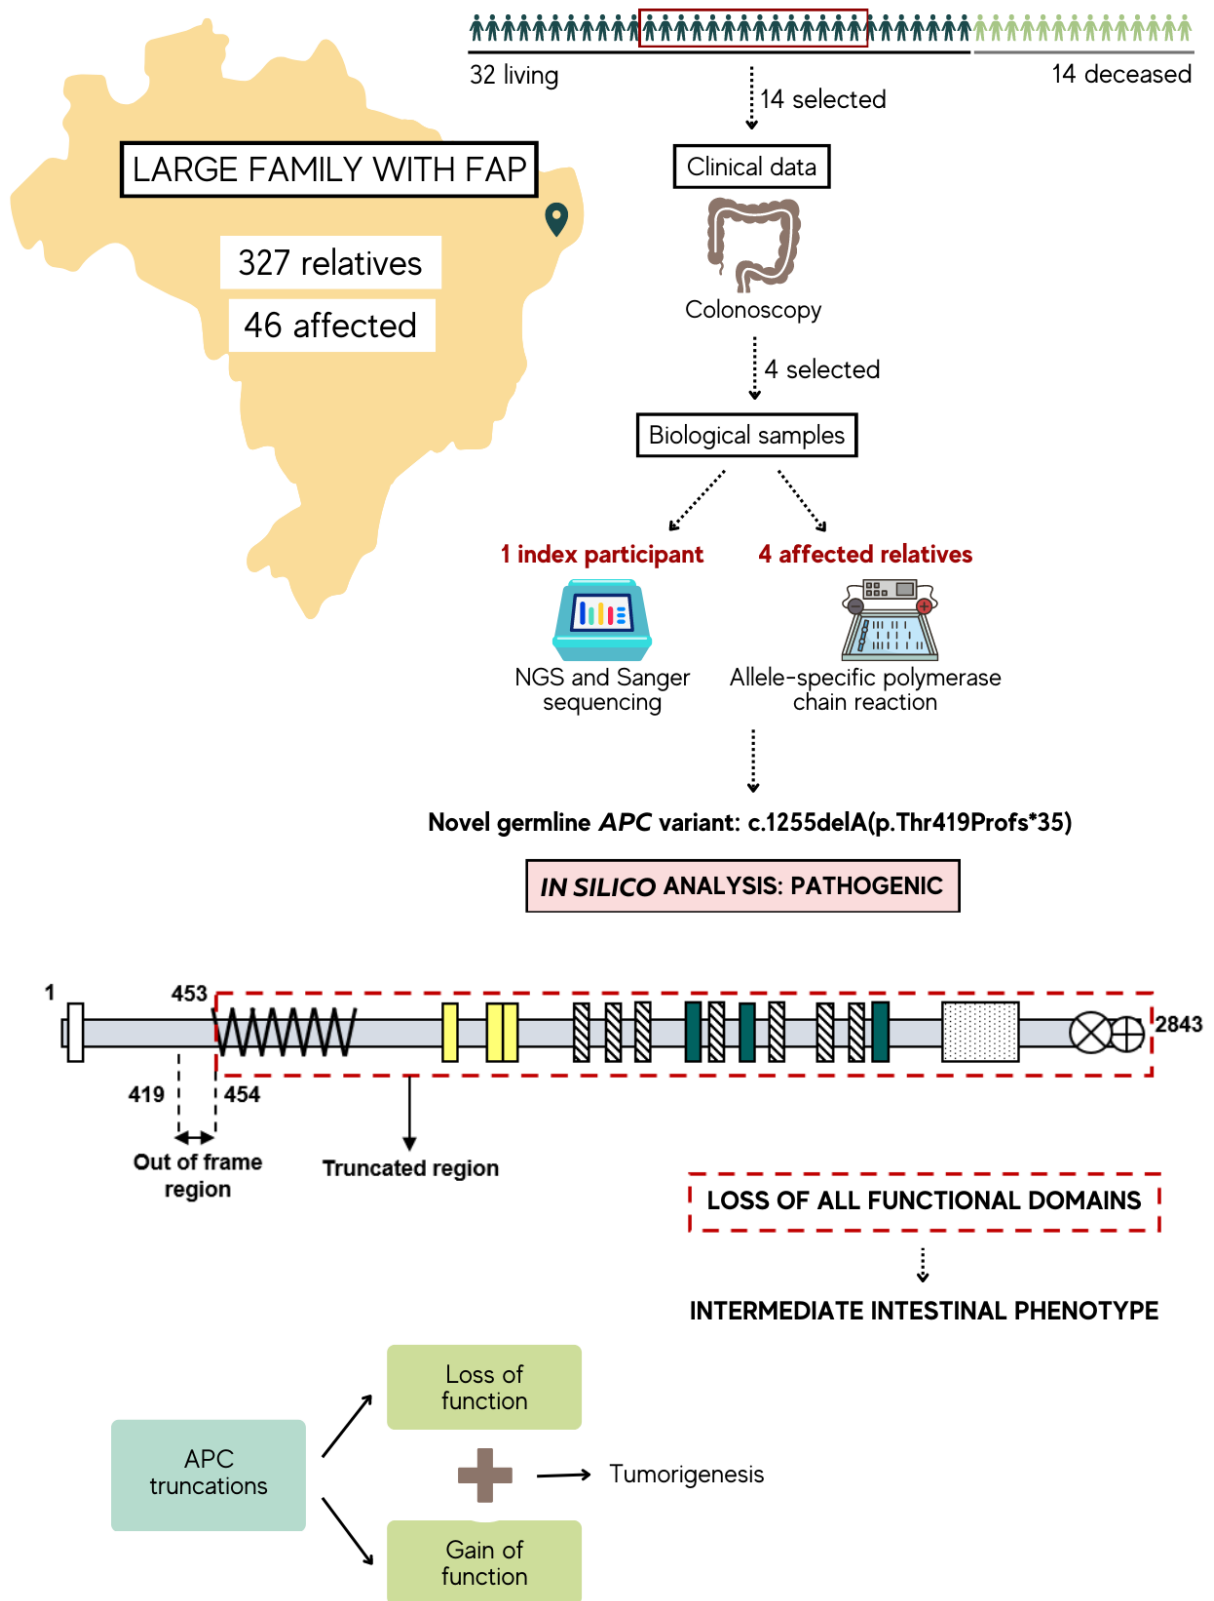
32 living

14 deceased

14 selected

LARGE FAMILY WITH FAP

327 relatives

46 affected

Clinical data

Colonoscopy

4 selected

Biological samples

1 index participant

4 affected relatives

NGS and Sanger sequencing

Allele-specific polymerase chain reaction

Novel germline *APC* variant: c.1255delA(p.Thr419Profs*35)

*IN SILICO* ANALYSIS: PATHOGENIC

1

453

2843

419

454

Out of frame region

Truncated region

LOSS OF ALL FUNCTIONAL DOMAINS

INTERMEDIATE INTESTINAL PHENOTYPE

APC truncations

Loss of function

Gain of function

Tumorigenesis